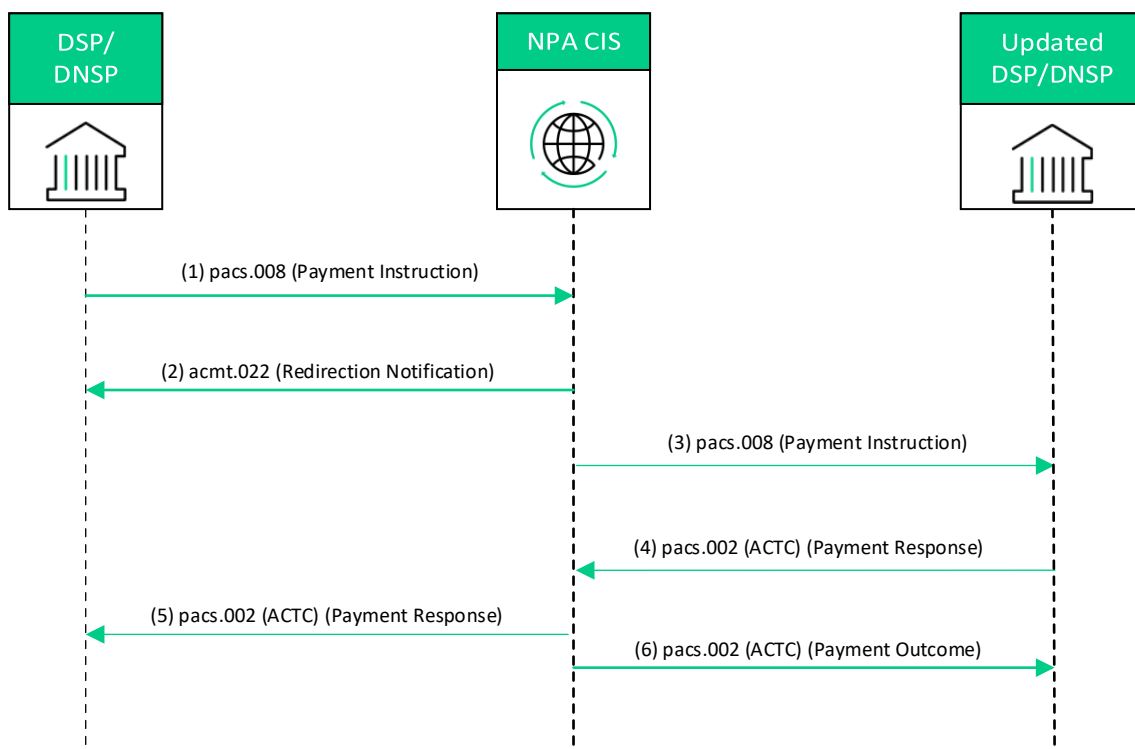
DSP/
DNSP

NPA CIS

Updated
DSP/DNSP

(1) pacs.008 (Payment Instruction)

(2) acmt.022 (Redirection Notification)

(3) pacs.008 (Payment Instruction)

(4) pacs.002 (ACTC) (Payment Response)

(5) pacs.002 (ACTC) (Payment Response)

(6) pacs.002 (ACTC) (Payment Outcome)